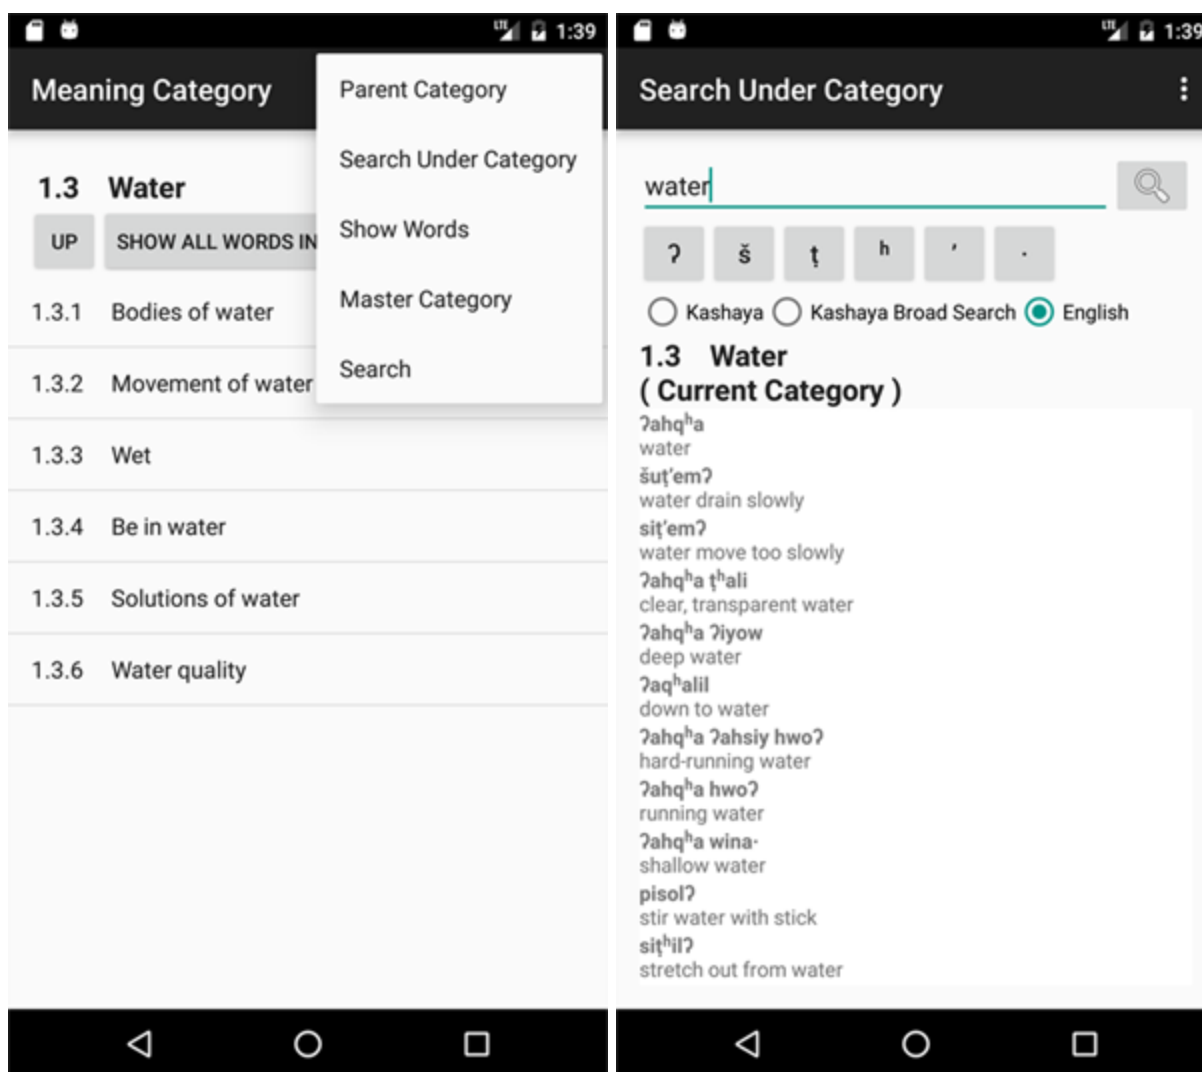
LTE 1:39

Meaning Category

Parent Category

Search Under Category

Show Words

Master Category

Search

1.3 Water

UP SHOW ALL WORDS IN

1.3.1 Bodies of water

1.3.2 Movement of water

1.3.3 Wet

1.3.4 Be in water

1.3.5 Solutions of water

1.3.6 Water quality

LTE 1:39

Search Under Category

water

ʔ š ṭ ʰ ʼ ·

Kashaya Kashaya Broad Search English

1.3 Water
( Current Category )

ʔahqʰa
water
šuṭʼemʔ
water drain slowly
siṭʼemʔ
water move too slowly
ʔahqʰa ṭʰali
clear, transparent water
ʔahqʰa ʔiyow
deep water
ʔaqʰalil
down to water
ʔahqʰa ʔahsiy hwoʔ
hard-running water
ʔahqʰa hwoʔ
running water
ʔahqʰa wina·
shallow water
pisolʔ
stir water with stick
siṭʰilʔ
stretch out from water